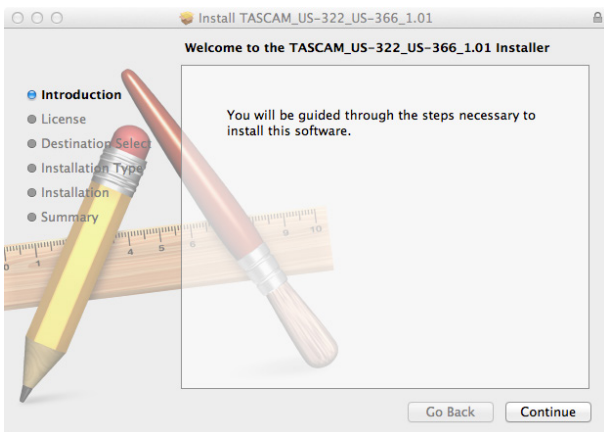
Install TASCAM_US-322_US-366_1.01

Welcome to the TASCAM_US-322_US-366_1.01 Installer

Introduction
License
Destination Select
Installation Type
Installation
Summary

You will be guided through the steps necessary to install this software.

Go Back
Continue